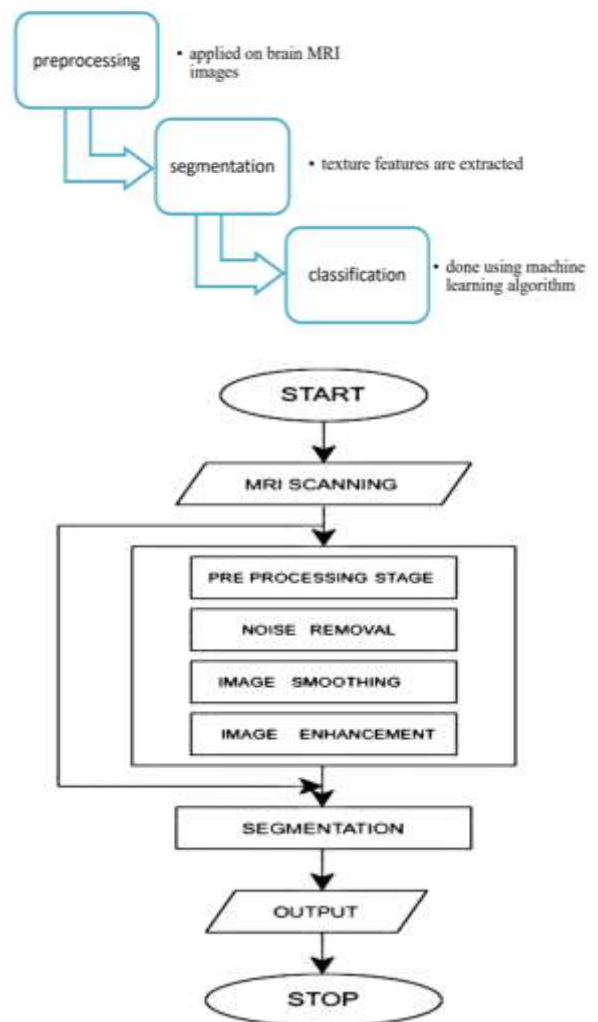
preprocessing

• applied on brain MRI images

segmentation

• texture features are extracted

classification

• done using machine learning algorithm

START

MRI SCANNING

PRE PROCESSING STAGE

NOISE REMOVAL

IMAGE SMOOTHING

IMAGE ENHANCEMENT

SEGMENTATION

OUTPUT

STOP